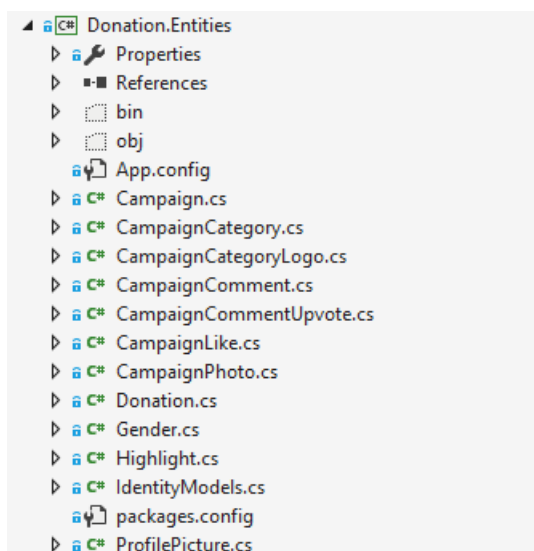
C# Donation.Entities
Properties
References
bin
obj
App.config
C# Campaign.cs
C# CampaignCategory.cs
C# CampaignCategoryLogo.cs
C# CampaignComment.cs
C# CampaignCommentUpvote.cs
C# CampaignLike.cs
C# CampaignPhoto.cs
C# Donation.cs
C# Gender.cs
C# Highlight.cs
C# IdentityModels.cs
packages.config
C# ProfilePicture.cs